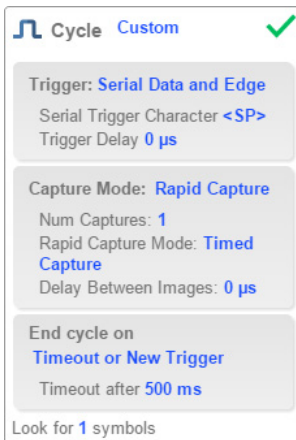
Cycle Custom

Trigger: Serial Data and Edge
Serial Trigger Character <SP>
Trigger Delay 0 µs

Capture Mode: Rapid Capture
Num Captures: 1
Rapid Capture Mode: Timed Capture
Delay Between Images: 0 µs

End cycle on
Timeout or New Trigger
Timeout after 500 ms

Look for 1 symbols